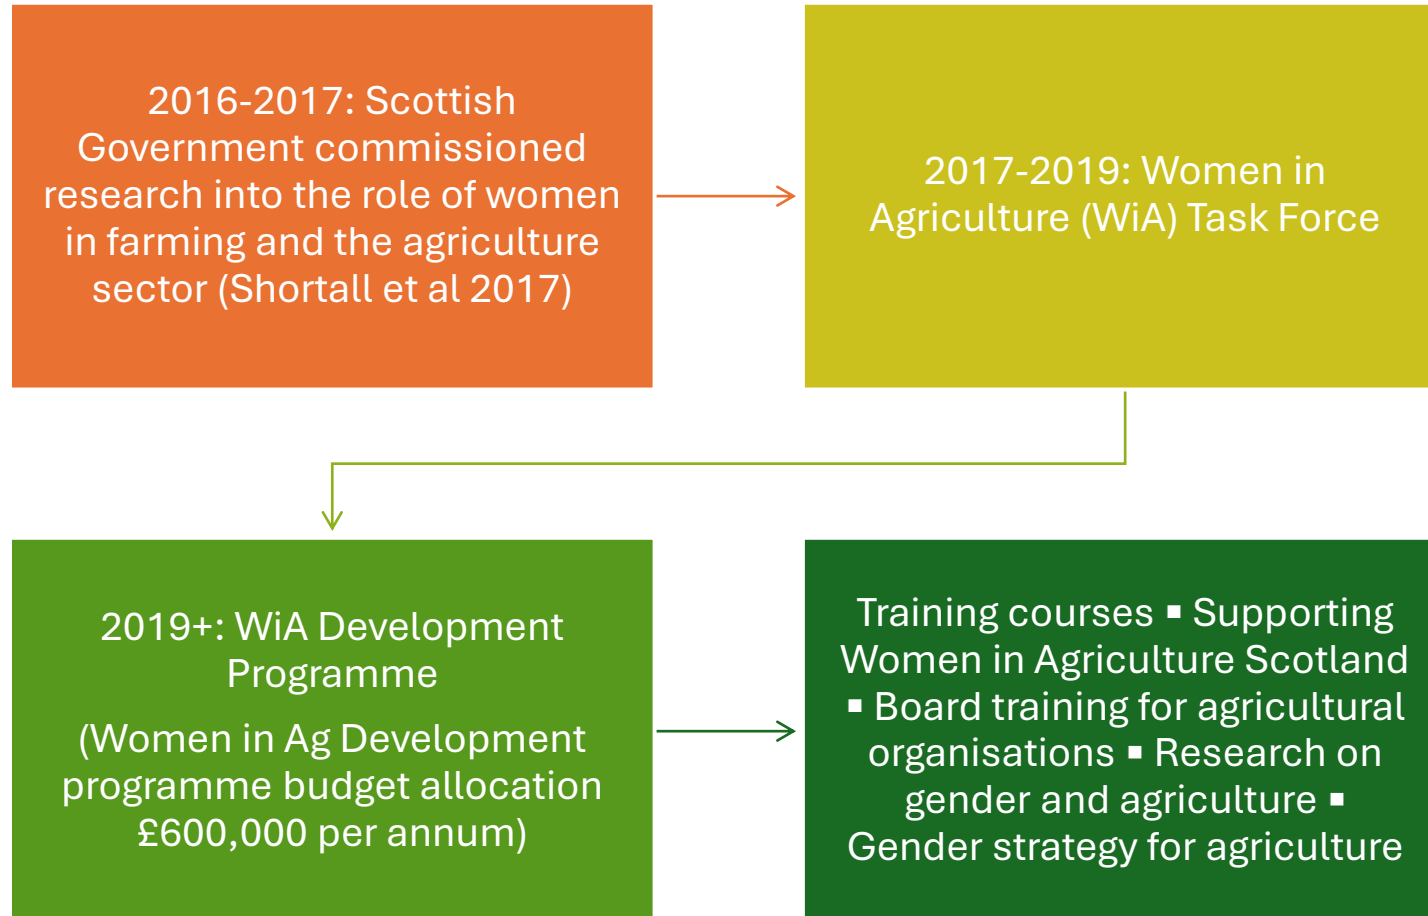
2016-2017: Scottish Government commissioned research into the role of women in farming and the agriculture sector (Shortall et al 2017)

2017-2019: Women in Agriculture (WiA) Task Force

2019+: WiA Development Programme

(Women in Ag Development programme budget allocation £600,000 per annum)

Training courses ▪ Supporting Women in Agriculture Scotland ▪ Board training for agricultural organisations ▪ Research on gender and agriculture ▪ Gender strategy for agriculture